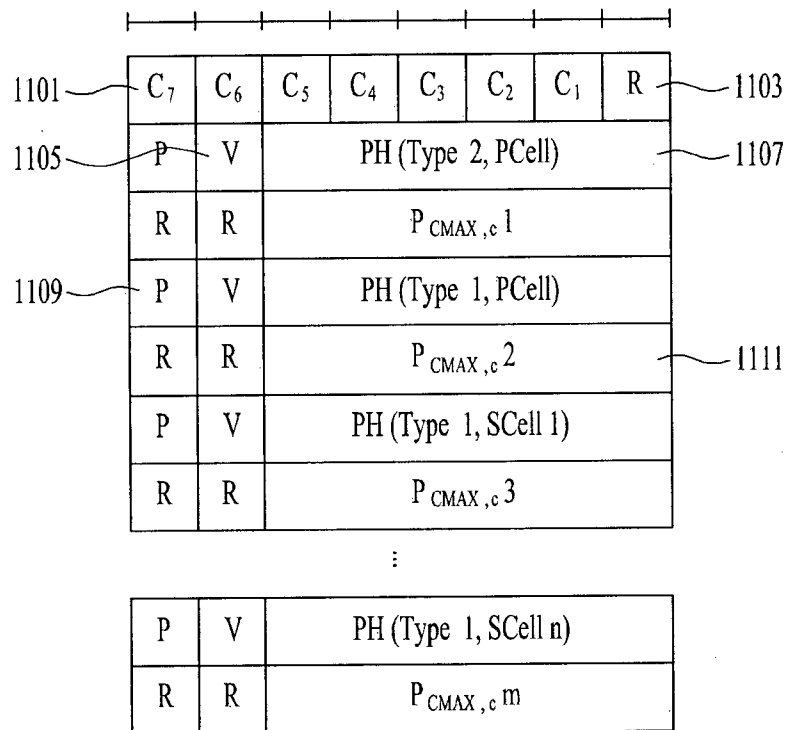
1101
1103
1105
1107
1109
1111

| $C_7$ | $C_6$ | $C_5$ | $C_4$ | $C_3$ | $C_2$ | $C_1$ | R |
|---|---|---|---|---|---|---|---|
| P | V | PH (Type 2, PCell) | | | | | |
| R | R | $P_{CMAX,c}1$ | | | | | |
| P | V | PH (Type 1, PCell) | | | | | |
| R | R | $P_{CMAX,c}2$ | | | | | |
| P | V | PH (Type 1, SCell 1) | | | | | |
| R | R | $P_{CMAX,c}3$ | | | | | |

⋮

| P | V | PH (Type 1, SCell n) |
|---|---|---|
| R | R | $P_{CMAX,c}m$ |